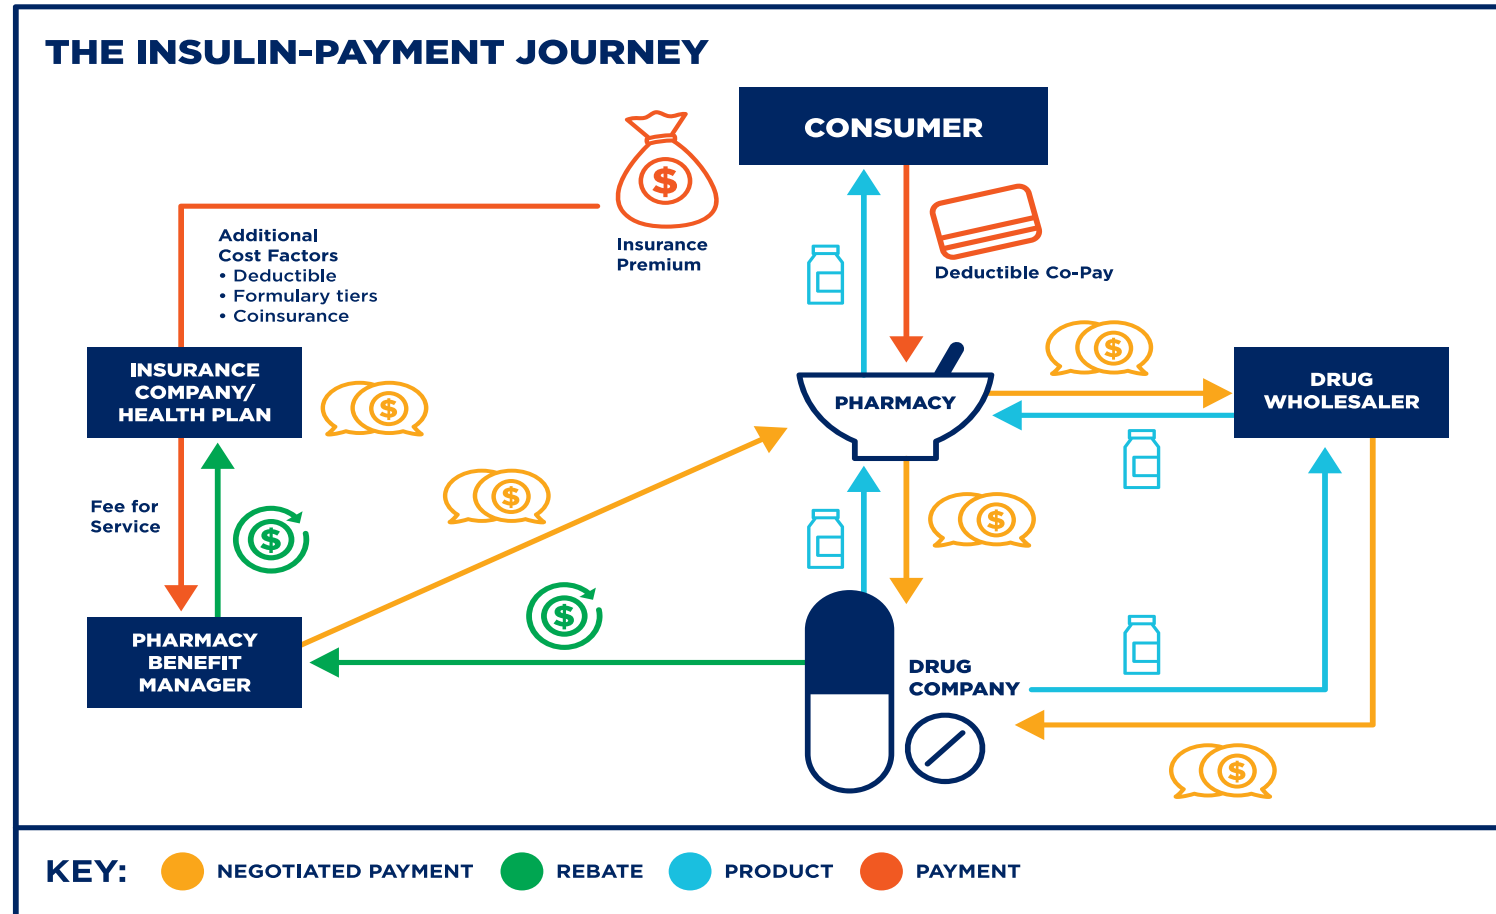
THE INSULIN-PAYMENT JOURNEY

$

Insurance Premium

CONSUMER

Additional Cost Factors
• Deductible
• Formulary tiers
• Coinsurance

Deductible Co-Pay

INSURANCE COMPANY/ HEALTH PLAN

$

$

PHARMACY

DRUG WHOLESALER

$

Fee for Service

$

$

PHARMACY BENEFIT MANAGER

$

DRUG COMPANY

$

KEY: NEGOTIATED PAYMENT REBATE PRODUCT PAYMENT